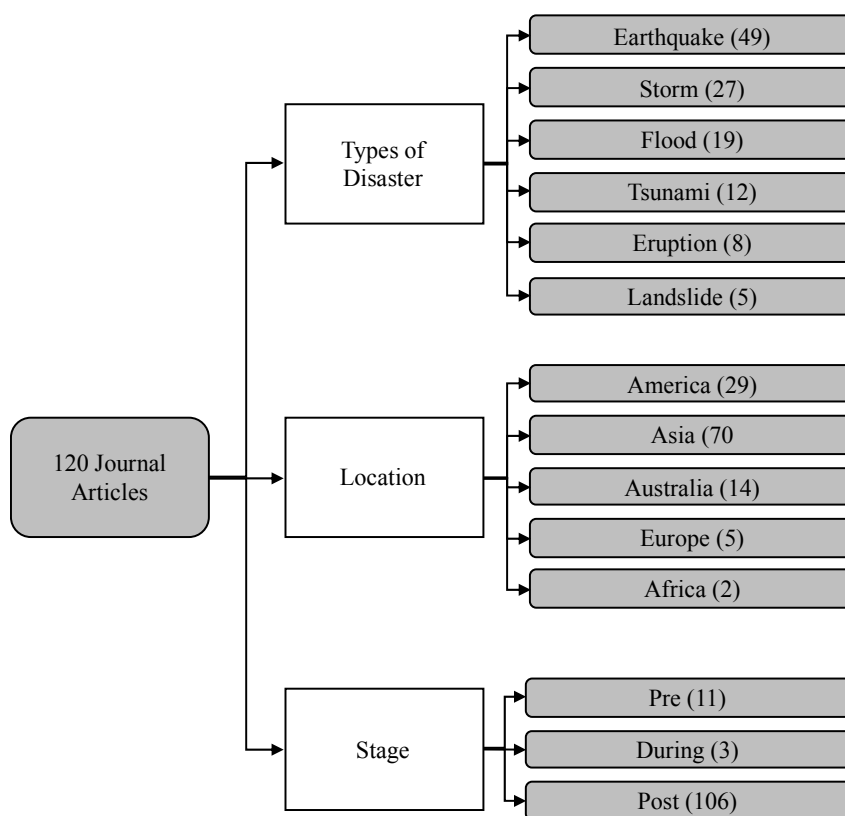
120 Journal Articles

Types of Disaster

Earthquake (49)

Storm (27)

Flood (19)

Tsunami (12)

Eruption (8)

Landslide (5)

Location

America (29)

Asia (70

Australia (14)

Europe (5)

Africa (2)

Stage

Pre (11)

During (3)

Post (106)